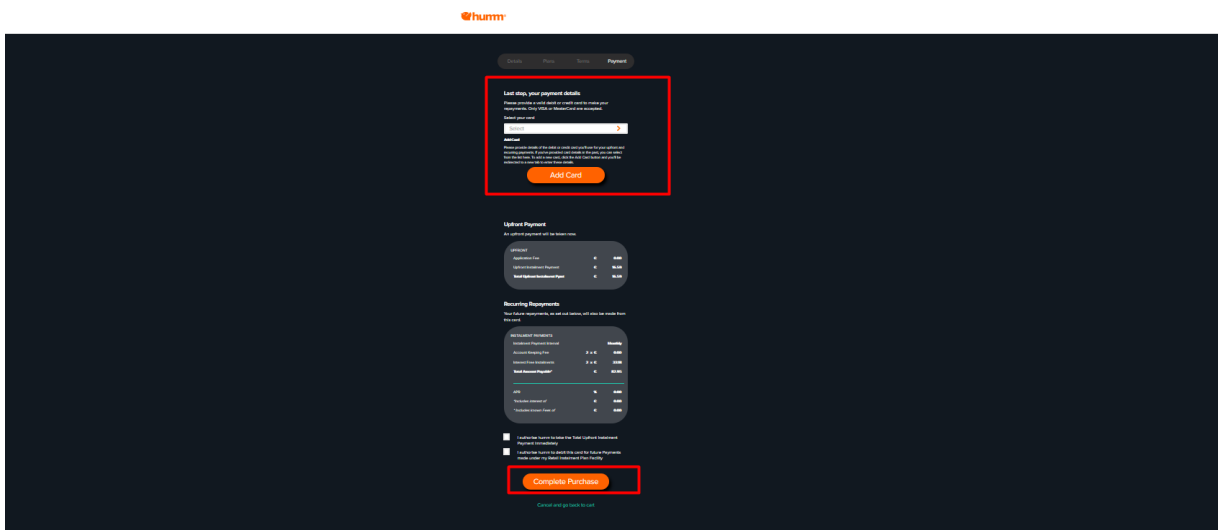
humm

Details Plans Terms Payment

Last step, your payment details

Please provide a valid debit or credit card to make your repayments. Only VISA or MasterCard are accepted.

Select your card

Select

Add Card

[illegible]

Add Card

Upfront Payment

An upfront payment will be taken now

UPFRONT

| | | |
|---|---|---|
| Application Fee | € | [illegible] |
| Upfront Instalment Payment | € | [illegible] |
| Total Upfront Instalment Pymt | € | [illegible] |

Recurring Repayments

Your future repayments, as set out below, will also be made from this card.

INSTALMENT PAYMENTS

| | | |
|---|---|---|
| Instalment Payment Interval | | Monthly |
| Account Keeping Fee | 2 x € | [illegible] |
| Interest Free Instalments | 2 x € | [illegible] |
| Total Amount Payable* | € | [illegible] |
| APR | % | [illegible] |
| *Includes interest of | € | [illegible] |
| *Includes known Fees of | € | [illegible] |

I authorise humm to take the Total Upfront Instalment Payment immediately

I authorise humm to debit this card for future Payments made under my Retail Instalment Plan Facility

Complete Purchase

Cancel and go back to cart